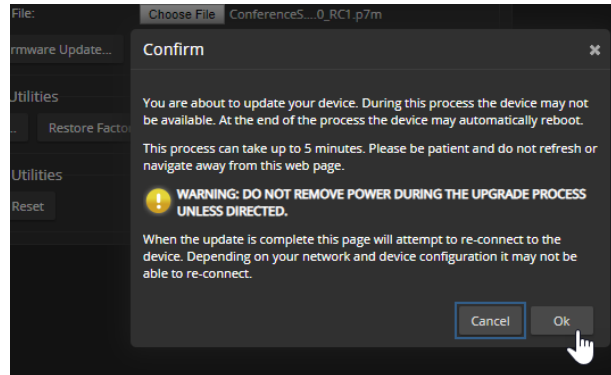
File:
Choose File ConferenceS....0_RC1.p7m
rmware Update...
Utilities
...
Restore Factc
Utilities
Reset

Confirm
×

You are about to update your device. During this process the device may not be available. At the end of the process the device may automatically reboot.

This process can take up to 5 minutes. Please be patient and do not refresh or navigate away from this web page.

WARNING: DO NOT REMOVE POWER DURING THE UPGRADE PROCESS UNLESS DIRECTED.

When the update is complete this page will attempt to re-connect to the device. Depending on your network and device configuration it may not be able to re-connect.

Cancel
Ok